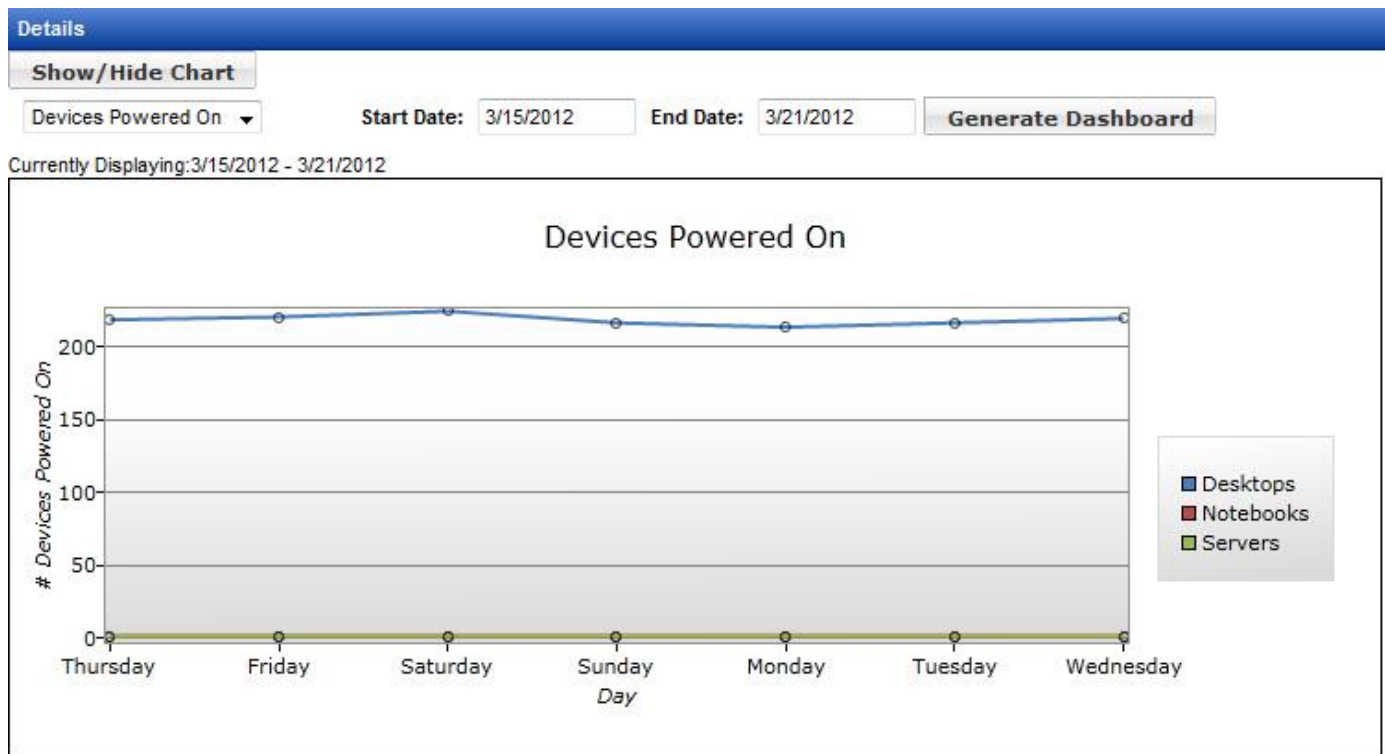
Details

Show/Hide Chart

Devices Powered On

Start Date: 3/15/2012

End Date: 3/21/2012

Generate Dashboard

Currently Displaying:3/15/2012 - 3/21/2012

Devices Powered On

# Devices Powered On

200
150
100
50
0

Thursday
Friday
Saturday
Sunday
Monday
Tuesday
Wednesday

Day

Desktops
Notebooks
Servers